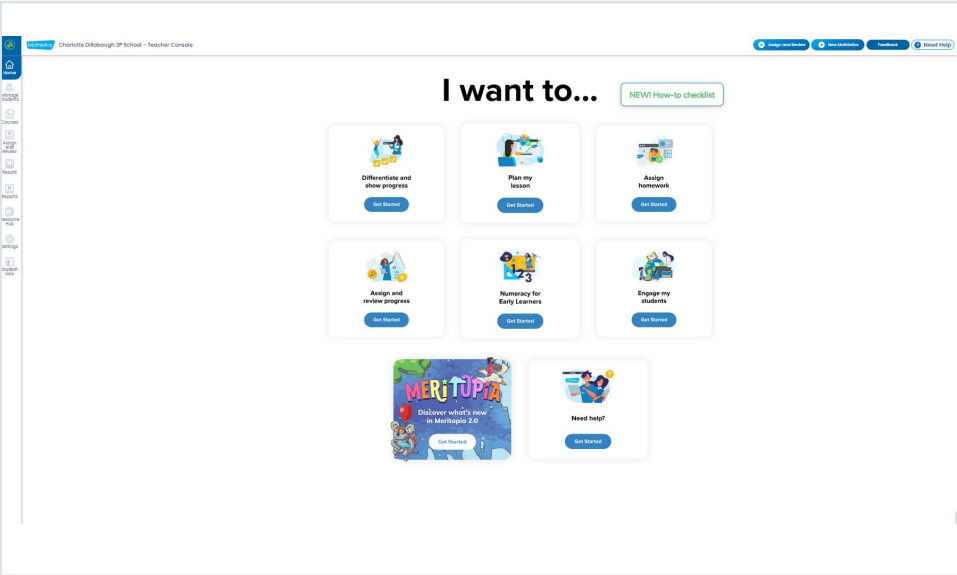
Mathletics Charlotte Dillabough 3P School - Teacher Console

Assign and Review New Mathletics Feedback Need Help

Home
Manage Students
Courses
Assign and Review
Results
Reports
Resource Hub
Settings
Student View

I want to...

NEW! How-to checklist

Differentiate and show progress
Get Started

Plan my lesson
Get Started

Assign homework
Get Started

Assign and review progress
Get Started

Numeracy for Early Learners
Get Started

Engage my students
Get Started

MERITOPIA
Discover what's new in Meritopia 2.0
Get Started

Need help?
Get Started